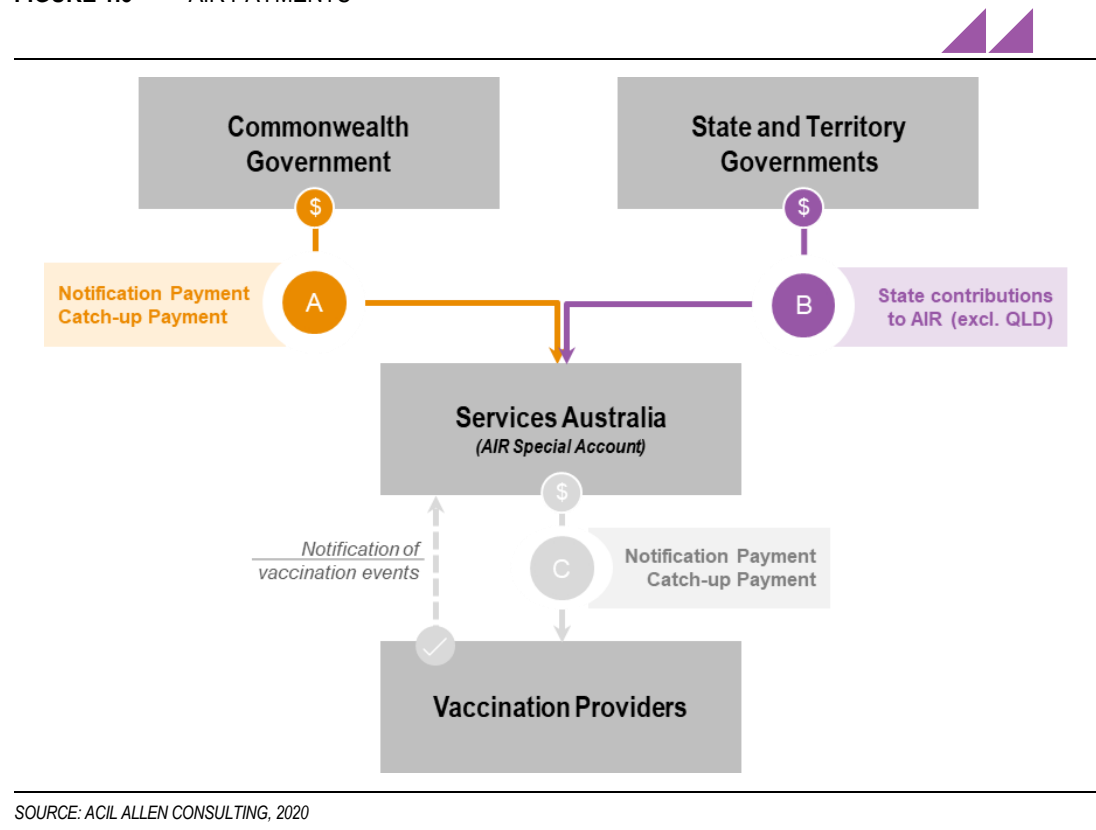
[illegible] AIR PAYMENTS

Commonwealth Government

$

State and Territory Governments

$

Notification Payment
Catch-up Payment

A

B

State contributions to AIR (excl. QLD)

Services Australia
(AIR Special Account)

$

Notification of vaccination events

C

Notification Payment
Catch-up Payment

Vaccination Providers

SOURCE: ACIL ALLEN CONSULTING, 2020